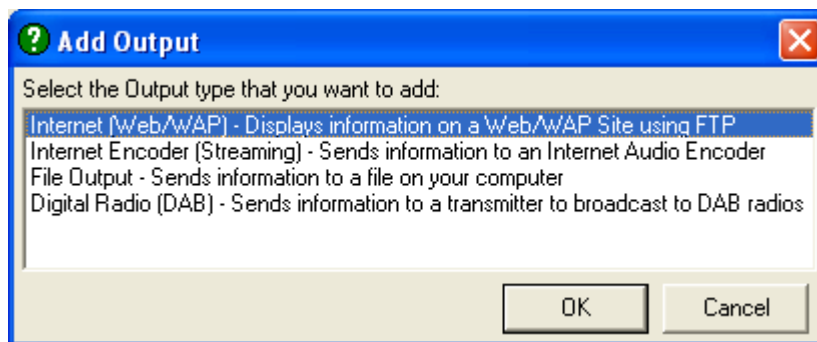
Add Output

Select the Output type that you want to add:

Internet (Web/WAP) - Displays information on a Web/WAP Site using FTP
Internet Encoder (Streaming) - Sends information to an Internet Audio Encoder
File Output - Sends information to a file on your computer
Digital Radio (DAB) - Sends information to a transmitter to broadcast to DAB radios

OK
Cancel